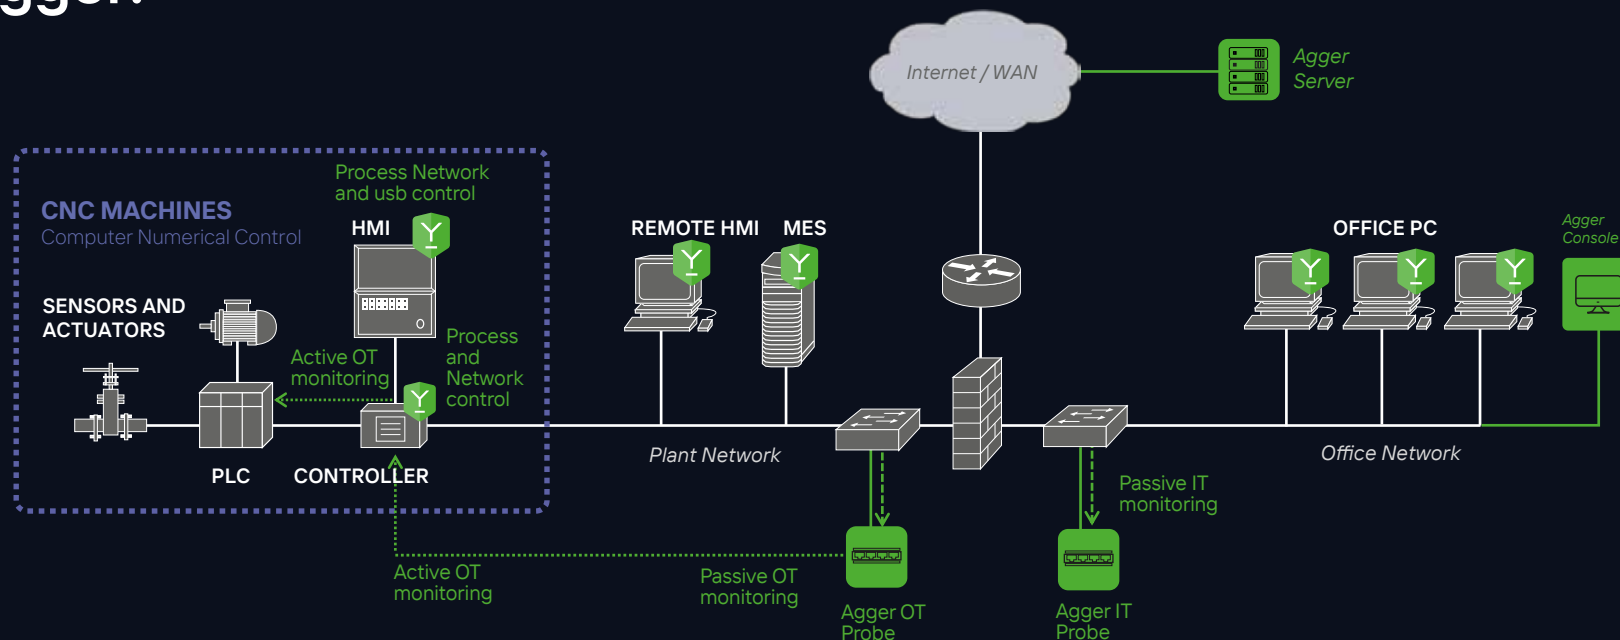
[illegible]

Internet / WAN

Agger Server

CNC MACHINES
Computer Numerical Control

Process Network and usb control

HMI

SENSORS AND ACTUATORS

Active OT monitoring

Process and Network control

PLC

CONTROLLER

REMOTE HMI

MES

Plant Network

OFFICE PC

Agger Console

Office Network

Passive IT monitoring

Active OT monitoring

Passive OT monitoring

Agger OT Probe

Agger IT Probe